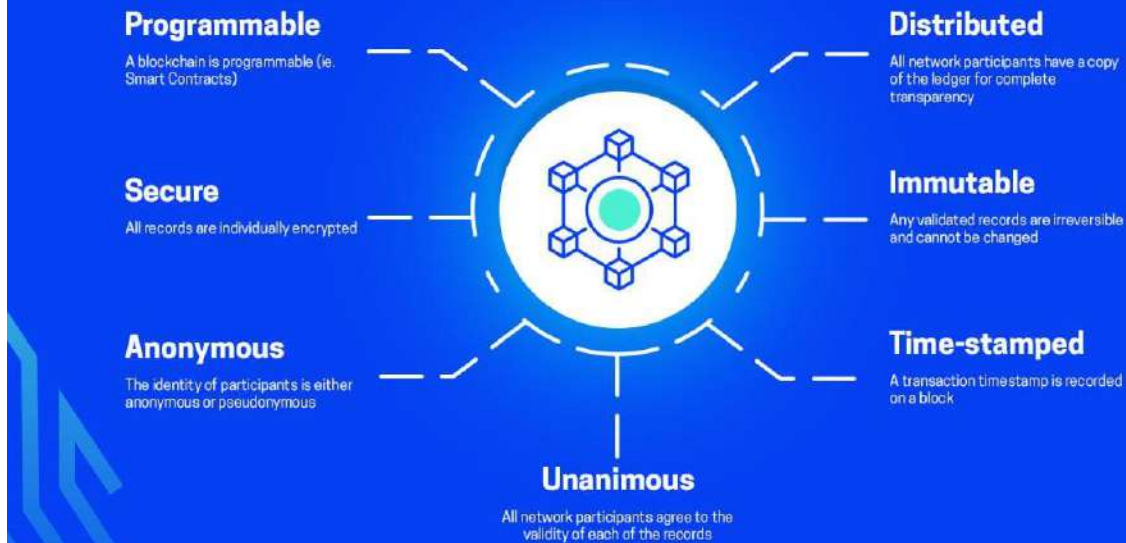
Programmable
A blockchain is programmable (ie. Smart Contracts)

Distributed
All network participants have a copy of the ledger for complete transparency

Secure
All records are individually encrypted

Immutable
Any validated records are irreversible and cannot be changed

Anonymous
The identity of participants is either anonymous or pseudonymous

Time-stamped
A transaction timestamp is recorded on a block

Unanimous
All network participants agree to the validity of each of the records